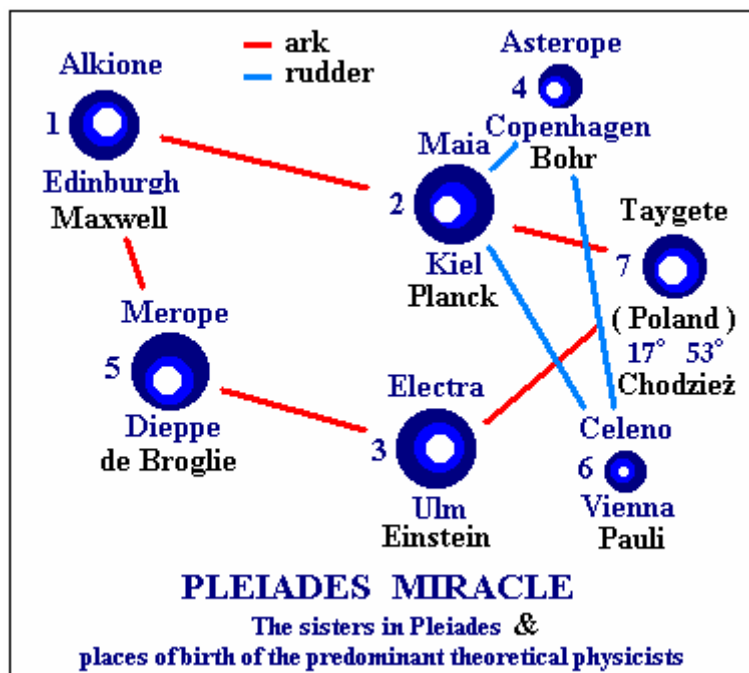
ark
rudder

Alkione
1
Edinburgh
Maxwell

Asterope
4
Copenhagen
Bohr

Maia
2
Kiel
Planck

Taygete
7
( Poland )
17° 53°
Chodzież

Merope
5
Dieppe
de Broglie

Electra
3
Ulm
Einstein

Celeno
6
Vienna
Pauli

PLEIADES MIRACLE
The sisters in Pleiades &
places of birth of the predominant theoretical physicists